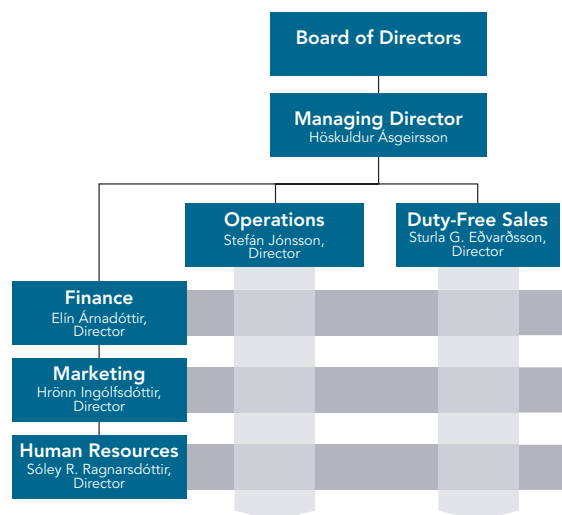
Board of Directors

Managing Director
Höskuldur Ásgeirsson

Operations
Stefán Jónsson, Director

Duty-Free Sales
Sturla G. Eðvarðsson, Director

Finance
Elín Árnadóttir, Director

Marketing
Hrönn Ingólfsdóttir, Director

Human Resources
Sóley R. Ragnarsdóttir, Director